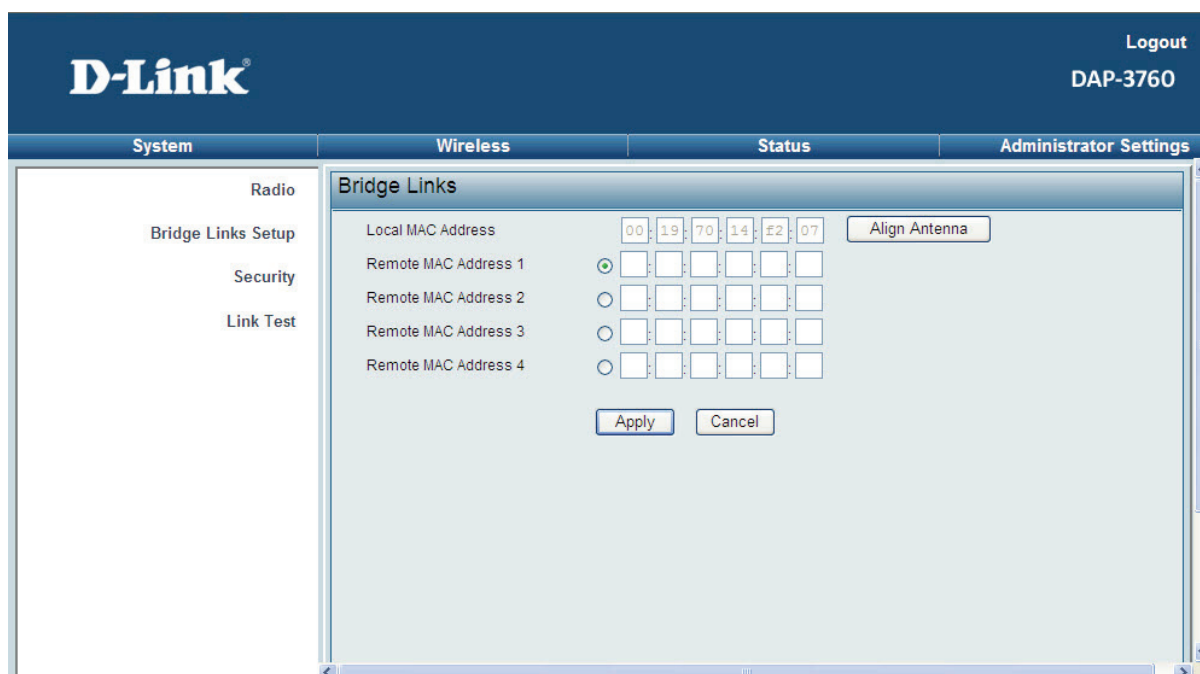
D-Link

Logout
DAP-3760

System | Wireless | Status | Administrator Settings

Radio
Bridge Links Setup
Security
Link Test

Bridge Links

Local MAC Address 00 : 19 : 70 : 14 : f2 : 07 Align Antenna
Remote MAC Address 1
Remote MAC Address 2
Remote MAC Address 3
Remote MAC Address 4

Apply Cancel